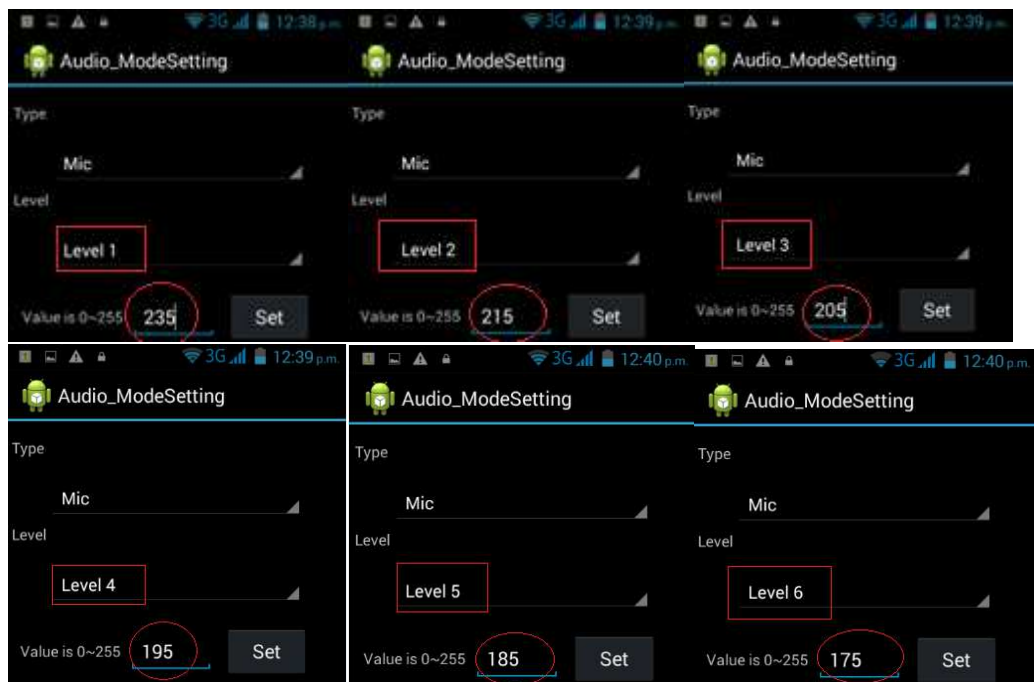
3G 12:38 p.m.
Audio_ModeSetting
Type
Mic
Level
Level 1
Value is 0~255 235 Set

3G 12:39 p.m.
Audio_ModeSetting
Type
Mic
Level
Level 2
Value is 0~255 215 Set

3G 12:39 p.m.
Audio_ModeSetting
Type
Mic
Level
Level 3
Value is 0~255 205 Set

3G 12:39 p.m.
Audio_ModeSetting
Type
Mic
Level
Level 4
Value is 0~255 195 Set

3G 12:40 p.m.
Audio_ModeSetting
Type
Mic
Level
Level 5
Value is 0~255 185 Set

3G 12:40 p.m.
Audio_ModeSetting
Type
Mic
Level
Level 6
Value is 0~255 175 Set